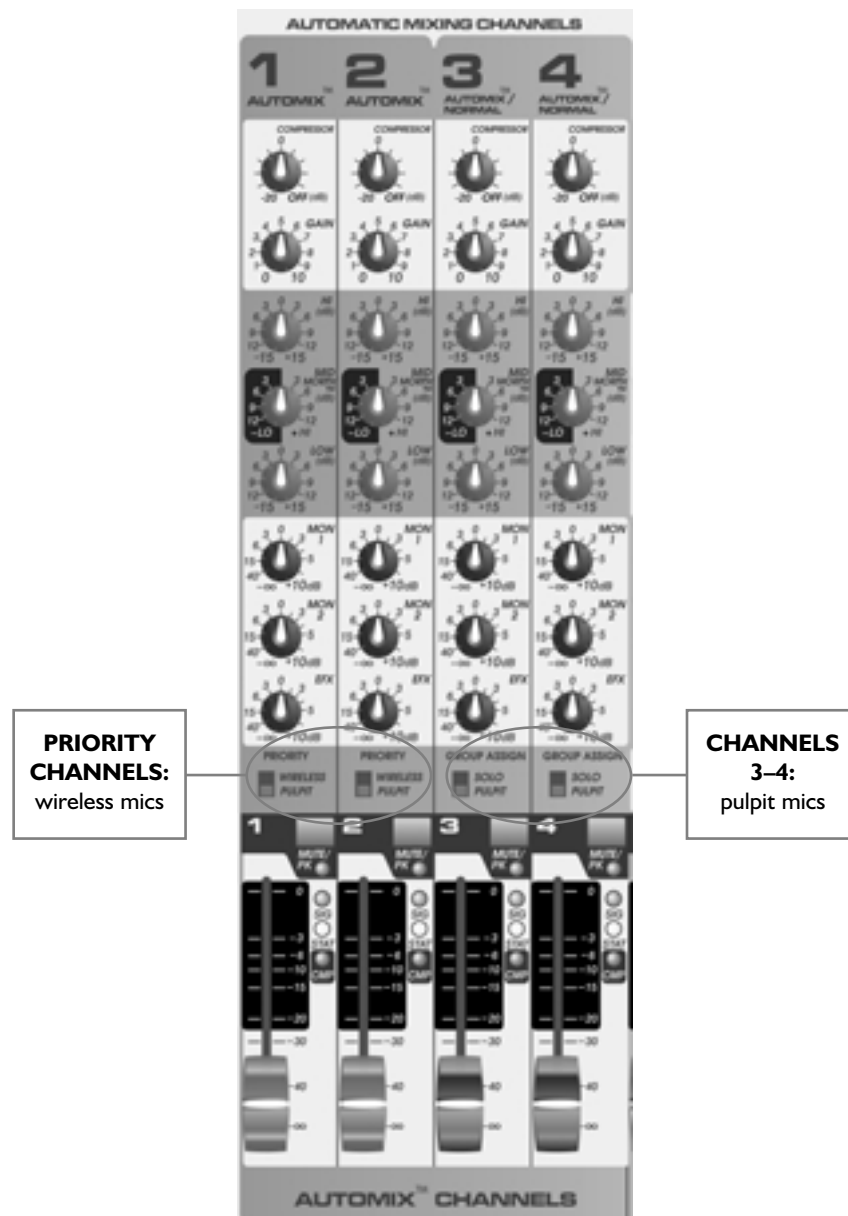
AUTOMATIC MIXING CHANNELS

1 AUTOMIX™
2 AUTOMIX™
3 AUTOMIX™/ NORMAL
4 AUTOMIX™/ NORMAL

COMPRESSOR 0 -20 OFF (dB)
GAIN 0 10

HI (dB) -15 +15
MID MORPH (dB) -LO +HI
LOW (dB) -15 +15

MON 1 −∞ +10dB
MON 2 −∞ +10dB
EFX −∞ +10dB

PRIORITY WIRELESS PULPIT
PRIORITY WIRELESS PULPIT
GROUP ASSIGN SOLO PULPIT
GROUP ASSIGN SOLO PULPIT

PRIORITY CHANNELS: wireless mics

CHANNELS 3–4: pulpit mics

1 MUTE/PK
2 MUTE/PK
3 MUTE/PK
4 MUTE/PK

SIG STAT CMP

0 3 6 10 15 20 30 40 ∞

AUTOMIX™ CHANNELS